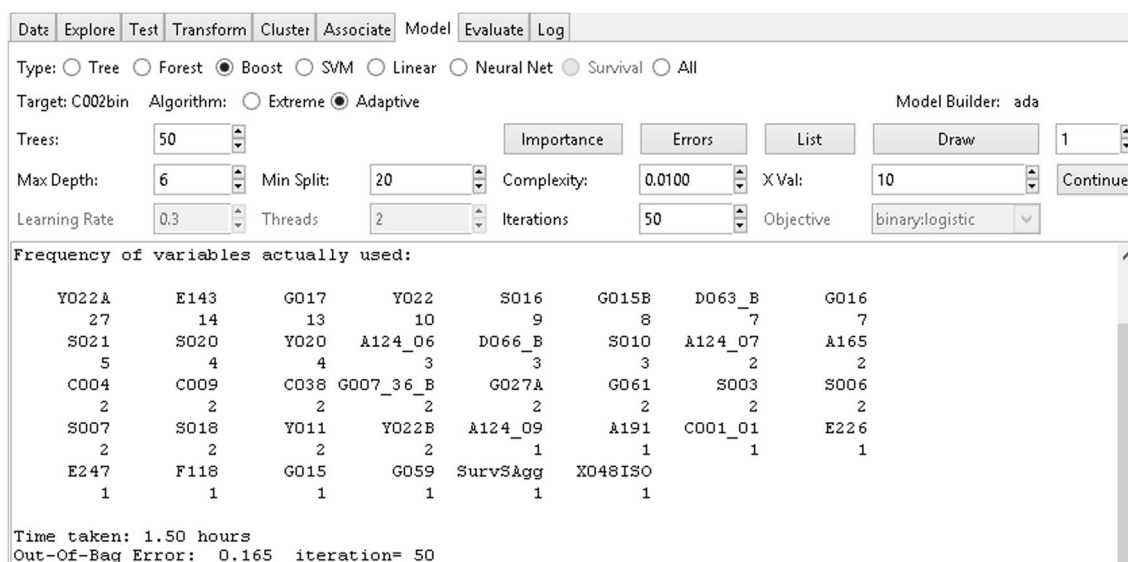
Data | Explore | Test | Transform | Cluster | Associate | Model | Evaluate | Log

Type: ○ Tree ○ Forest ◉ Boost ○ SVM ○ Linear ○ Neural Net ○ Survival ○ All

Target: C002bin Algorithm: ○ Extreme ◉ Adaptive Model Builder: ada

Trees: 50 Importance Errors List Draw 1

Max Depth: 6 Min Split: 20 Complexity: 0.0100 X Val: 10 Continue

Learning Rate 0.3 Threads 2 Iterations 50 Objective binary:logistic

Frequency of variables actually used:

| Y022A | E143 | G017 | Y022 | S016 | G015B | D063_B | G016 |
|---|---|---|---|---|---|---|---|
| 27 | 14 | 13 | 10 | 9 | 8 | 7 | 7 |
| S021 | S020 | Y020 | A124_06 | D066_B | S010 | A124_07 | A165 |
| 5 | 4 | 4 | 3 | 3 | 3 | 2 | 2 |
| C004 | C009 | C038 | G007_36_B | G027A | G061 | S003 | S006 |
| 2 | 2 | 2 | 2 | 2 | 2 | 2 | 2 |
| S007 | S018 | Y011 | Y022B | A124_09 | A191 | C001_01 | E226 |
| 2 | 2 | 2 | 2 | 1 | 1 | 1 | 1 |
| E247 | F118 | G015 | G059 | SurvSAgg | X048ISO | | |
| 1 | 1 | 1 | 1 | 1 | 1 | | |

Time taken: 1.50 hours
Out-Of-Bag Error: 0.165 iteration= 50